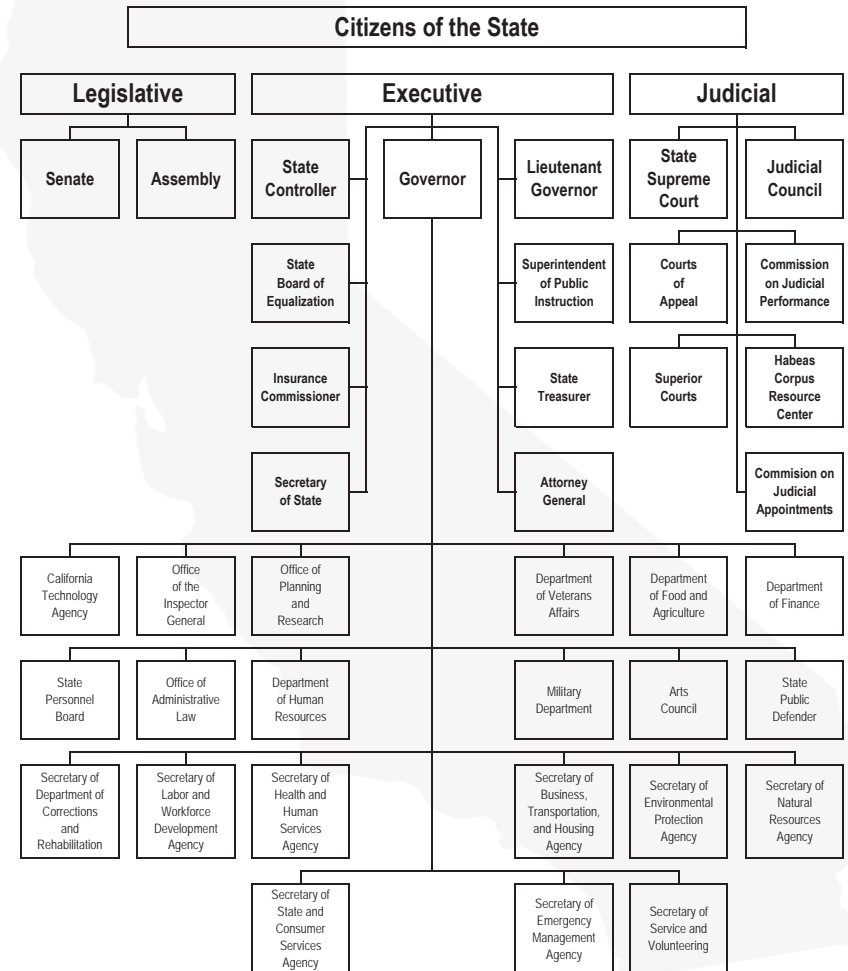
Citizens of the State

Legislative

Executive

Judicial

Senate

Assembly

State Controller

Governor

Lieutenant Governor

State Supreme Court

Judicial Council

State Board of Equalization

Superintendent of Public Instruction

Courts of Appeal

Commission on Judicial Performance

Insurance Commissioner

State Treasurer

Superior Courts

Habeas Corpus Resource Center

Secretary of State

Attorney General

Commision on Judicial Appointments

California Technology Agency

Office of the Inspector General

Office of Planning and Research

Department of Veterans Affairs

Department of Food and Agriculture

Department of Finance

State Personnel Board

Office of Administrative Law

Department of Human Resources

Military Department

Arts Council

State Public Defender

Secretary of Department of Corrections and Rehabilitation

Secretary of Labor and Workforce Development Agency

Secretary of Health and Human Services Agency

Secretary of Business, Transportation, and Housing Agency

Secretary of Environmental Protection Agency

Secretary of Natural Resources Agency

Secretary of State and Consumer Services Agency

Secretary of Emergency Management Agency

Secretary of Service and Volunteering